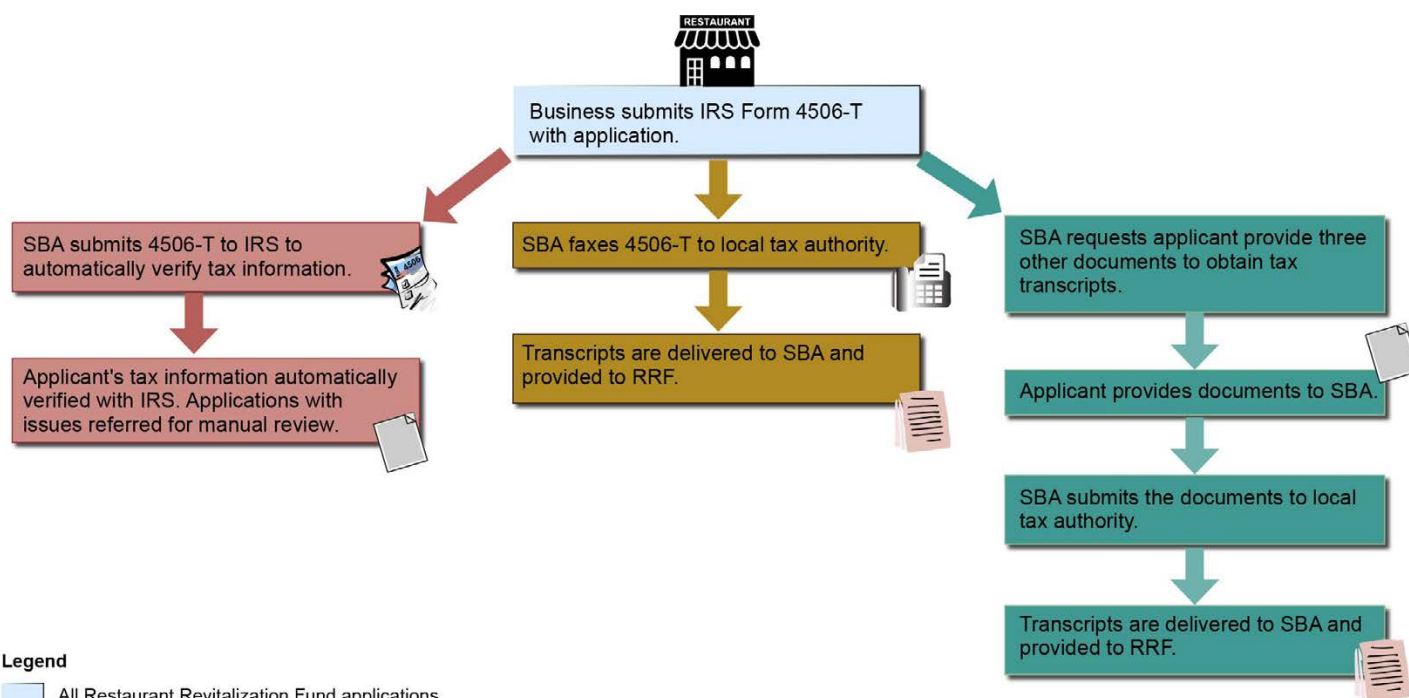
RESTAURANT

Business submits IRS Form 4506-T with application.

SBA submits 4506-T to IRS to automatically verify tax information.

4506

Applicant's tax information automatically verified with IRS. Applications with issues referred for manual review.

SBA faxes 4506-T to local tax authority.

Transcripts are delivered to SBA and provided to RRF.

SBA requests applicant provide three other documents to obtain tax transcripts.

Applicant provides documents to SBA.

SBA submits the documents to local tax authority.

Transcripts are delivered to SBA and provided to RRF.

Legend

All Restaurant Revitalization Fund applications